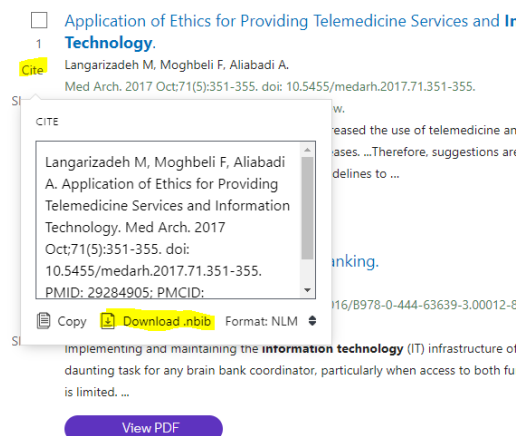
1
Cite

Application of Ethics for Providing Telemedicine Services and In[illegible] Technology.

Langarizadeh M, Moghbeli F, Aliabadi A.
Med Arch. 2017 Oct;71(5):351-355. doi: 10.5455/medarh.2017.71.351-355.

Sl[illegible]

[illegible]w.
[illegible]reased the use of telemedicine an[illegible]
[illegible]ases. ...Therefore, suggestions are
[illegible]delines to ...

CITE

Langarizadeh M, Moghbeli F, Aliabadi A. Application of Ethics for Providing Telemedicine Services and Information Technology. Med Arch. 2017 Oct;71(5):351-355. doi: 10.5455/medarh.2017.71.351-355. PMID: 29284905; PMCID:

Copy
Download .nbib
Format: NLM

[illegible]nking.

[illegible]016/B978-0-444-63639-3.00012-8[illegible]

Sl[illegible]

Implementing and maintaining the information technology (IT) infrastructure of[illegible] daunting task for any brain bank coordinator, particularly when access to both fu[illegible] is limited. ...

View PDF